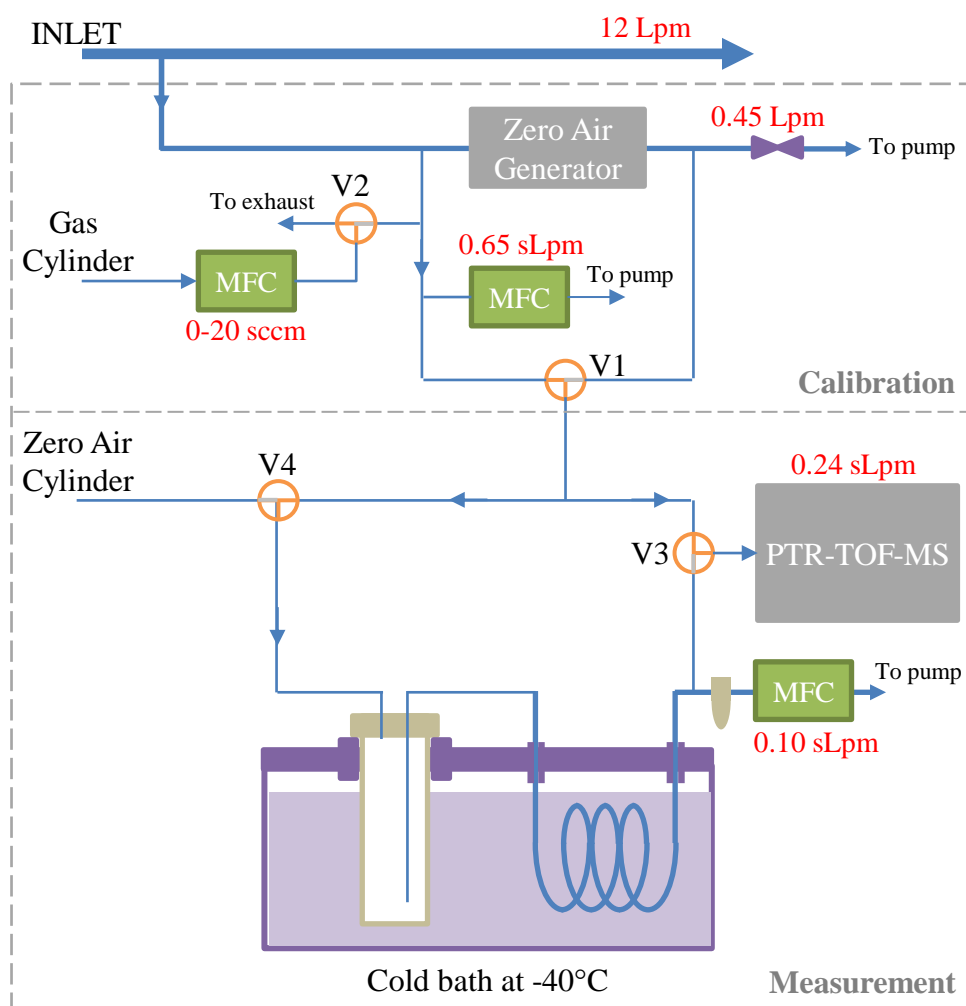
INLET

12 Lpm

Zero Air Generator

0.45 Lpm

To pump

To exhaust

V2

Gas Cylinder

MFC

0-20 sccm

0.65 sLpm

MFC

To pump

V1

Calibration

Zero Air Cylinder

V4

0.24 sLpm

PTR-TOF-MS

V3

MFC

To pump

0.10 sLpm

Cold bath at -40°C

Measurement